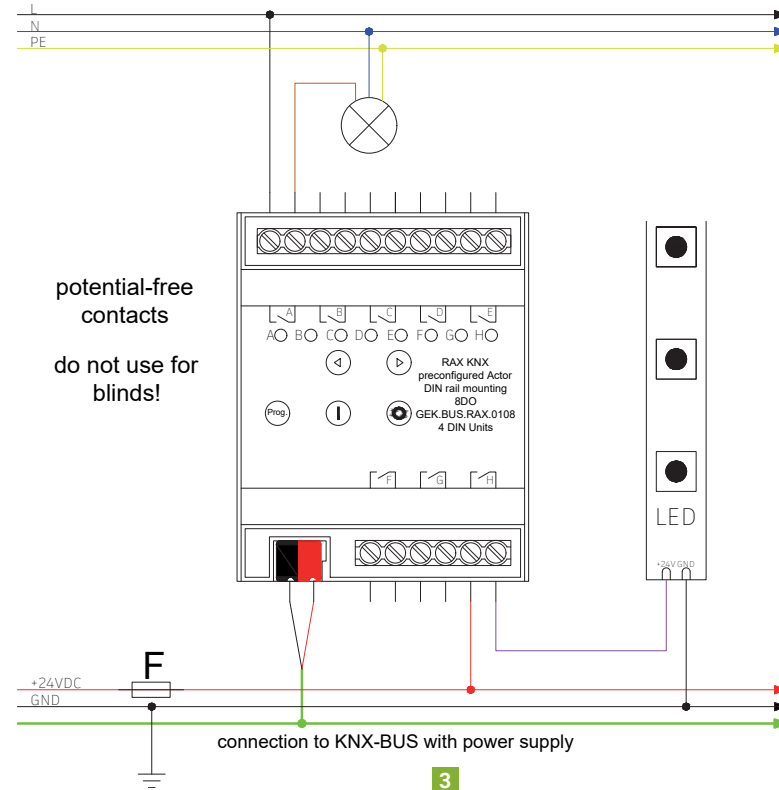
L
N
PE

potential-free contacts

do not use for blinds!

A B C D E
A B C D E F G H

RAX KNX
preconfigured Actor
DIN rail mounting
8DO
GEK.BUS.RAX.0108
4 DIN Units

Prog.

F G H

LED
+24V GND

F
+24VDC
GND

connection to KNX-BUS with power supply

3